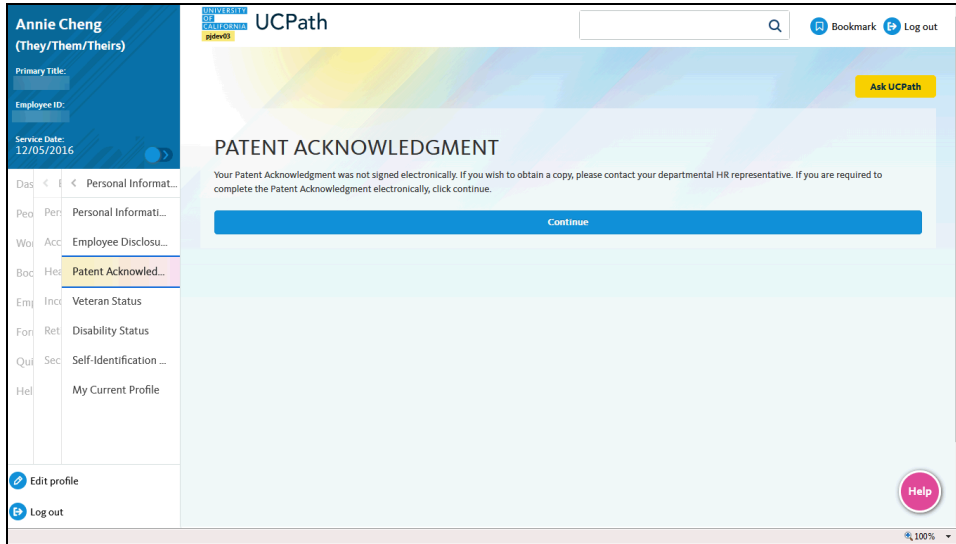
Annie Cheng
(They/Them/Theirs)

Primary Title:

Employee ID:

Service Date:
12/05/2016

Das
Peo
Wor
Boo
Emp
For
Qui
Hel

Pers
Acc
Hea
Inco
Reti
Sec

Personal Informat...
Personal Informati...
Employee Disclosu...
Patent Acknowled...
Veteran Status
Disability Status
Self-Identification ...
My Current Profile

Edit profile
Log out

UNIVERSITY OF CALIFORNIA
pjdev03
UCPath

Bookmark
Log out

Ask UCPath

PATENT ACKNOWLEDGMENT

Your Patent Acknowledgment was not signed electronically. If you wish to obtain a copy, please contact your departmental HR representative. If you are required to complete the Patent Acknowledgment electronically, click continue.

Continue

Help

100%